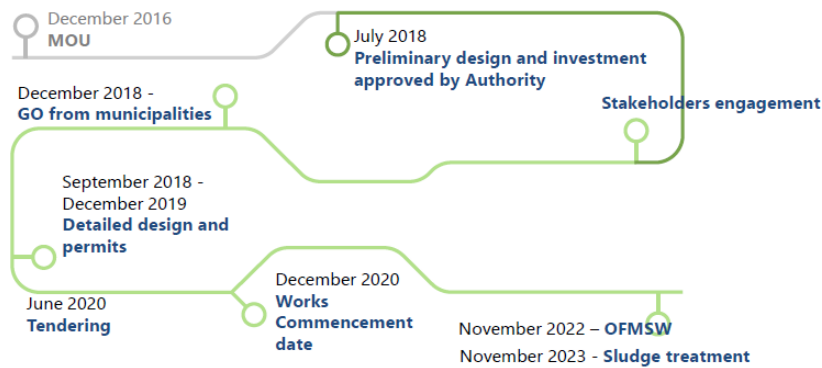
December 2016
MOU

July 2018
Preliminary design and investment approved by Authority

Stakeholders engagement

December 2018 -
GO from municipalities

September 2018 - December 2019
Detailed design and permits

June 2020
Tendering

December 2020
Works Commencement date

November 2022 – OFMSW
November 2023 - Sludge treatment